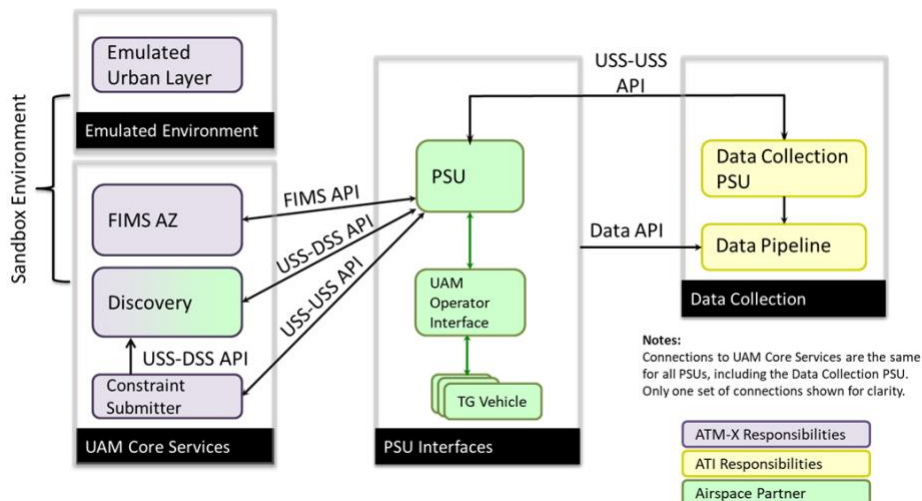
Sandbox Environment

Emulated Urban Layer

Emulated Environment

FIMS AZ

Discovery

USS-DSS API

Constraint Submitter

UAM Core Services

FIMS API

USS-DSS API

USS-USS API

PSU

UAM Operator Interface

TG Vehicle

PSU Interfaces

USS-USS API

Data API

Data Collection PSU

Data Pipeline

Data Collection

Notes:
Connections to UAM Core Services are the same for all PSUs, including the Data Collection PSU. Only one set of connections shown for clarity.

ATM-X Responsibilities

ATI Responsibilities

Airspace Partner